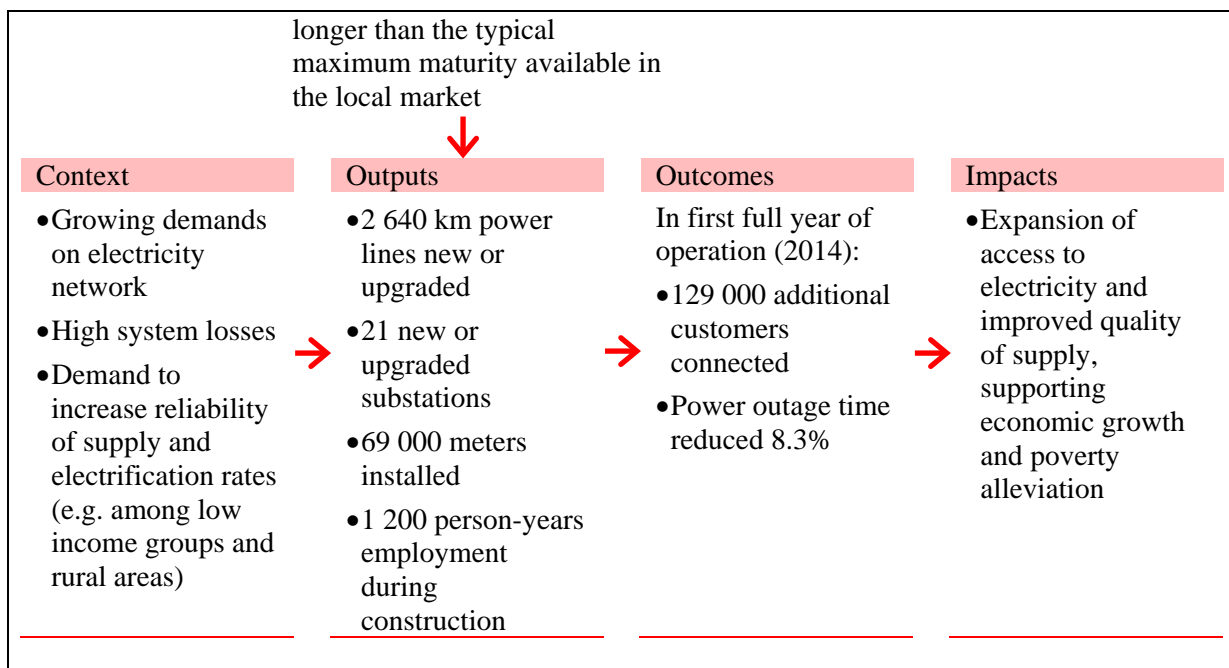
longer than the typical maximum maturity available in the local market

Context

- Growing demands on electricity network
- High system losses
- Demand to increase reliability of supply and electrification rates (e.g. among low income groups and rural areas)

Outputs

- 2 640 km power lines new or upgraded
- 21 new or upgraded substations
- 69 000 meters installed
- 1 200 person-years employment during construction

Outcomes

In first full year of operation (2014):

- 129 000 additional customers connected
- Power outage time reduced 8.3%

Impacts

- Expansion of access to electricity and improved quality of supply, supporting economic growth and poverty alleviation